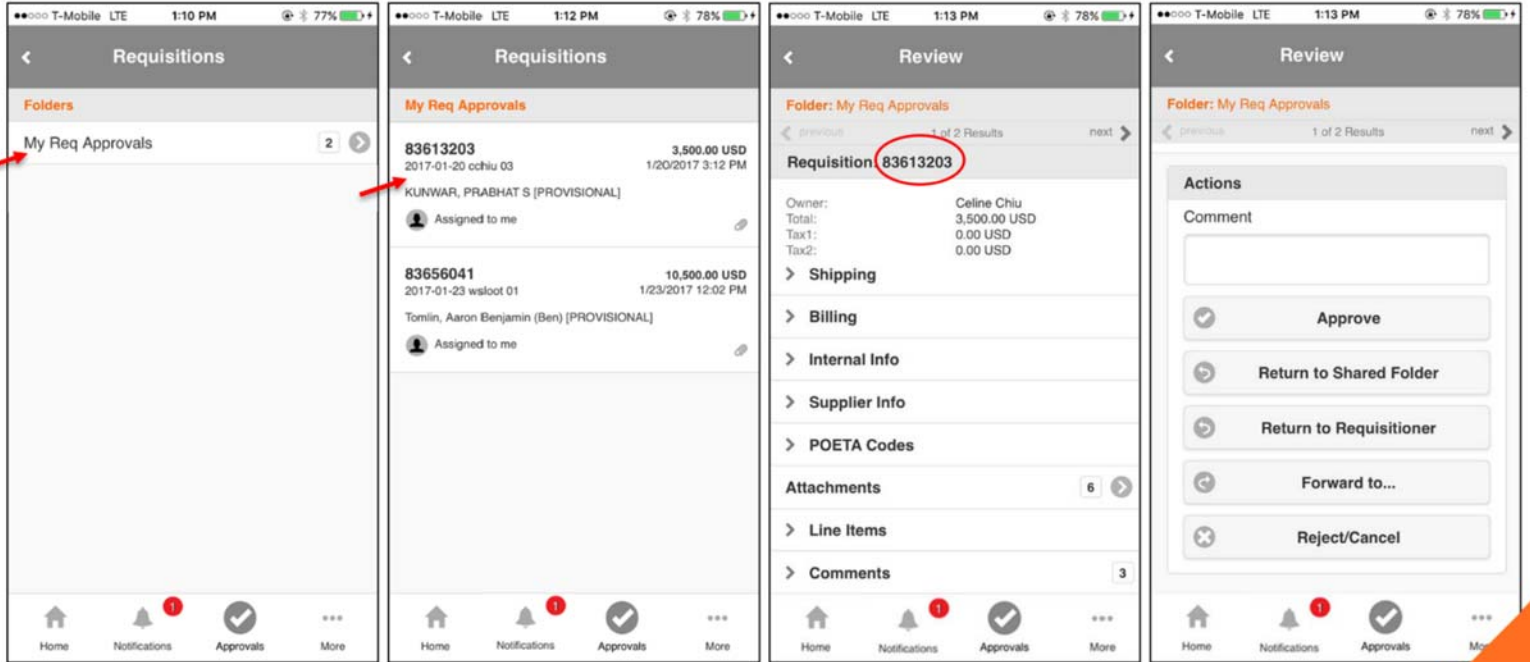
●●○○○ T-Mobile LTE 1:10 PM 77%

Requisitions

Folders

My Req Approvals 2

Home Notifications 1 Approvals More

●●○○○ T-Mobile LTE 1:12 PM 78%

Requisitions

My Req Approvals

83613203 3,500.00 USD
2017-01-20 cchiu 03 1/20/2017 3:12 PM
KUNWAR, PRABHAT S [PROVISIONAL]
Assigned to me

83656041 10,500.00 USD
2017-01-23 wsloot 01 1/23/2017 12:02 PM
Tomlin, Aaron Benjamin (Ben) [PROVISIONAL]
Assigned to me

Home Notifications 1 Approvals More

●●○○○ T-Mobile LTE 1:13 PM 78%

Review

Folder: My Req Approvals

previous 1 of 2 Results next

Requisition 83613203

Owner: Celine Chiu
Total: 3,500.00 USD
Tax1: 0.00 USD
Tax2: 0.00 USD

Shipping
Billing
Internal Info
Supplier Info
POETA Codes
Attachments 6
Line Items
Comments 3

Home Notifications 1 Approvals More

●●○○○ T-Mobile LTE 1:13 PM 78%

Review

Folder: My Req Approvals

previous 1 of 2 Results next

Actions

Comment

Approve
Return to Shared Folder
Return to Requisitioner
Forward to...
Reject/Cancel

Home Notifications 1 Approvals Mo